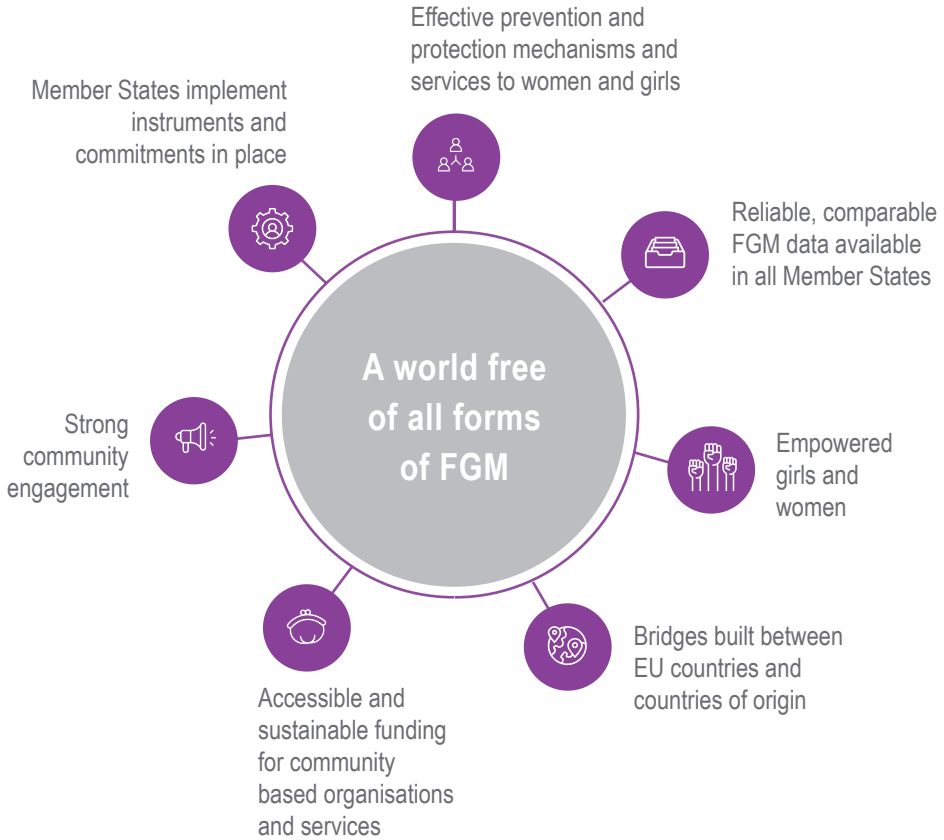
Effective prevention and protection mechanisms and services to women and girls

Member States implement instruments and commitments in place

Reliable, comparable FGM data available in all Member States

A world free of all forms of FGM

Strong community engagement

Empowered girls and women

Bridges built between EU countries and countries of origin

Accessible and sustainable funding for community based organisations and services